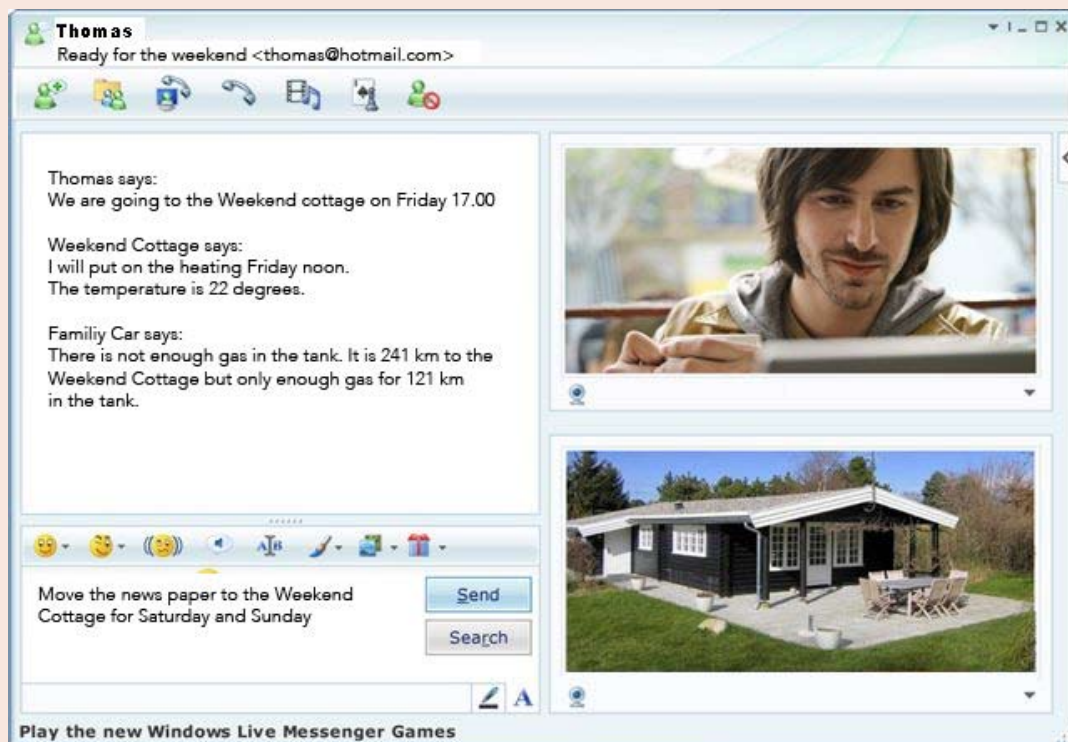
Thomas
Ready for the weekend <thomas@hotmail.com>

Thomas says:
We are going to the Weekend cottage on Friday 17.00

Weekend Cottage says:
I will put on the heating Friday noon.
The temperature is 22 degrees.

Familiy Car says:
There is not enough gas in the tank. It is 241 km to the Weekend Cottage but only enough gas for 121 km in the tank.

Move the news paper to the Weekend Cottage for Saturday and Sunday

Send

Search

A

Play the new Windows Live Messenger Games